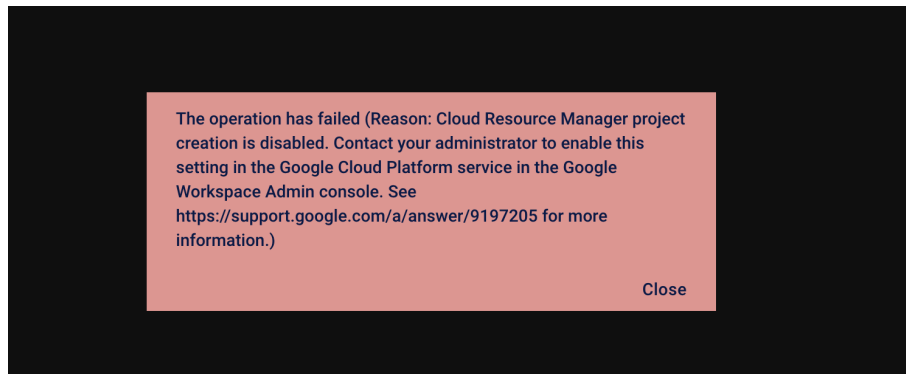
The operation has failed (Reason: Cloud Resource Manager project creation is disabled. Contact your administrator to enable this setting in the Google Cloud Platform service in the Google Workspace Admin console. See https://support.google.com/a/answer/9197205 for more information.)

Close